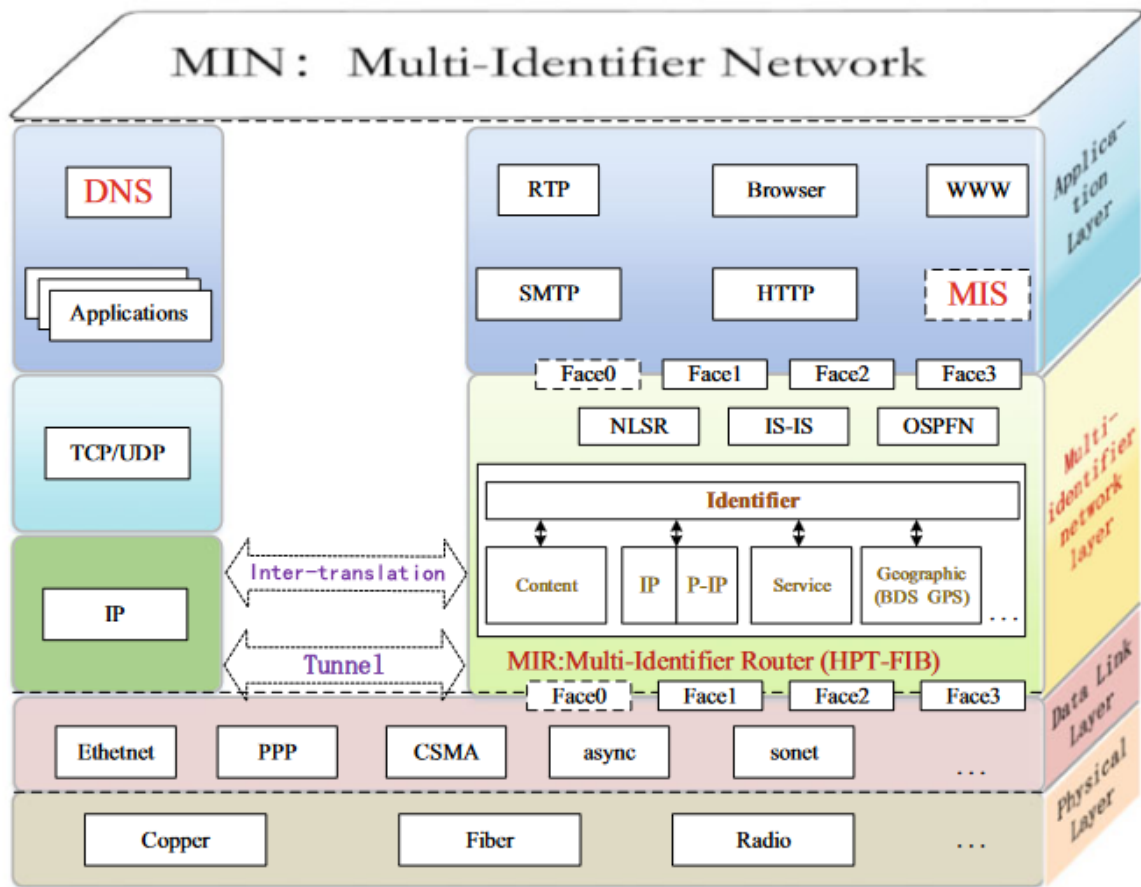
MIN: Multi-Identifier Network

DNS

Applications

TCP/UDP

IP

RTP

Browser

WWW

SMTP

HTTP

MIS

Face0

Face1

Face2

Face3

NLSR

IS-IS

OSPFN

Identifier

Content

IP

P-IP

Service

Geographic (BDS GPS)

...

Inter-translation

Tunnel

MIR:Multi-Identifier Router (HPT-FIB)

Face0

Face1

Face2

Face3

Ethetnet

PPP

CSMA

async

sonet

...

Copper

Fiber

Radio

...

Application Layer

Multi-identifier network layer

Data Link Layer

Physical Layer